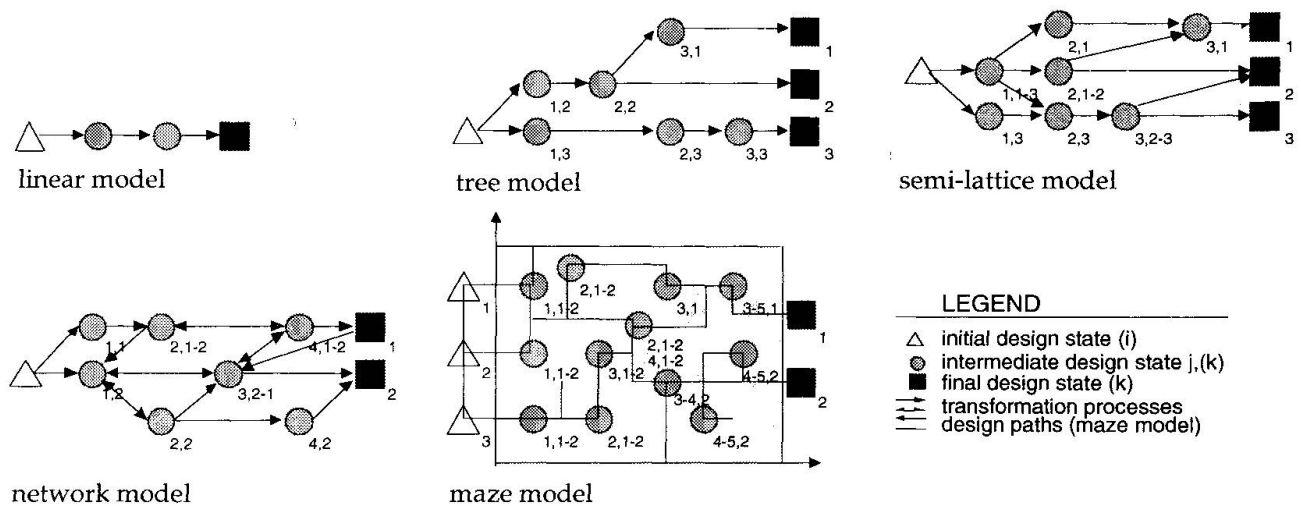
linear model

1,2
2,2
3,1
1
2
1,3
2,3
3,3
3
tree model

2,1
3,1
1
1,1-3
2,1-2
2
1,3
2,3
3,2-3
3
semi-lattice model

1,1
2,1-2
4,1-2
1
1,2
3,2-1
2
2,2
4,2
network model

1
2,1-2
3,1
3-5,1
1,1-2
2,1-2
1
2
1,1-2
3,1-2
4,1-2
4-5,2
2
3-4,2
3
1,1-2
2,1-2
4-5,2
maze model

LEGEND
initial design state (i)
intermediate design state j,(k)
final design state (k)
transformation processes
design paths (maze model)